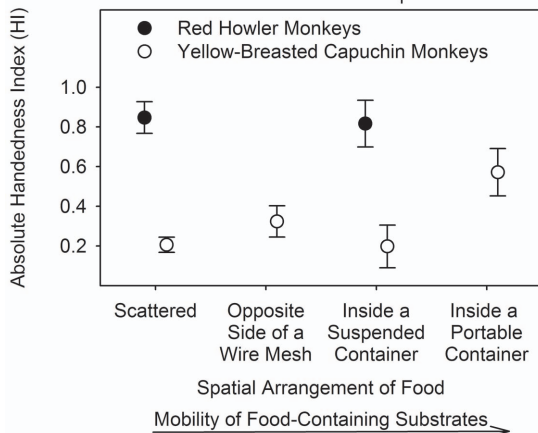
Red Howler Monkeys
Yellow-Breasted Capuchin Monkeys

Absolute Handedness Index (HI)

1.0
0.8
0.6
0.4
0.2

Scattered
Opposite Side of a Wire Mesh
Inside a Suspended Container
Inside a Portable Container

Spatial Arrangement of Food

Mobility of Food-Containing Substrates